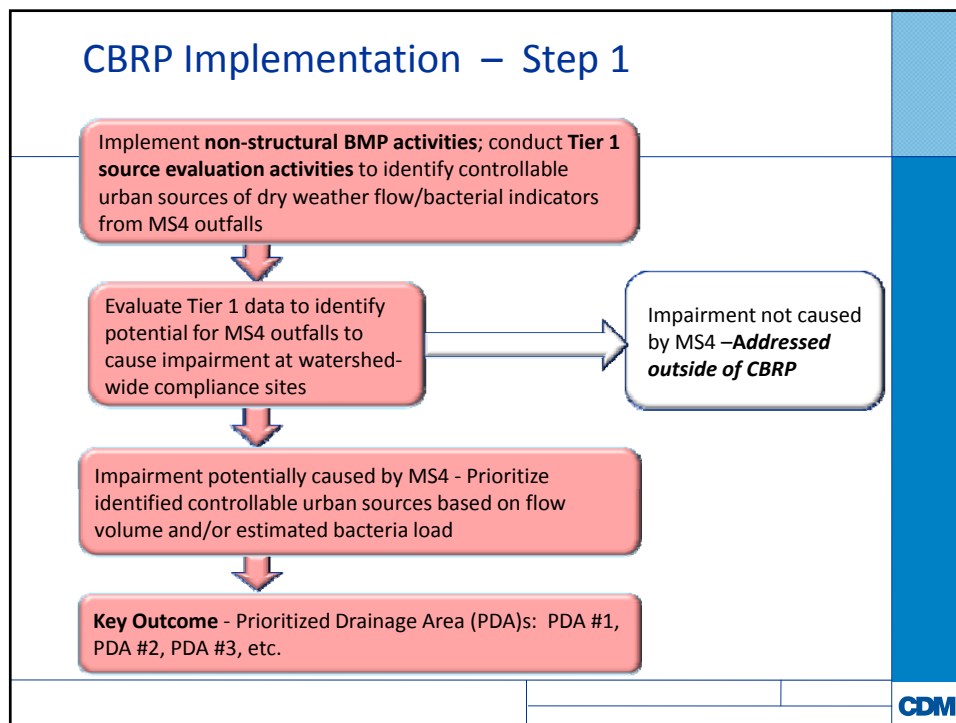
CBRP Implementation – Step 1

Implement **non-structural BMP activities**; conduct **Tier 1 source evaluation activities** to identify controllable urban sources of dry weather flow/bacterial indicators from MS4 outfalls

Evaluate Tier 1 data to identify potential for MS4 outfalls to cause impairment at watershed-wide compliance sites

Impairment not caused by MS4 –***Addressed outside of CBRP***

Impairment potentially caused by MS4 - Prioritize identified controllable urban sources based on flow volume and/or estimated bacteria load

**Key Outcome** - Prioritized Drainage Area (PDA)s: PDA #1, PDA #2, PDA #3, etc.

CDM